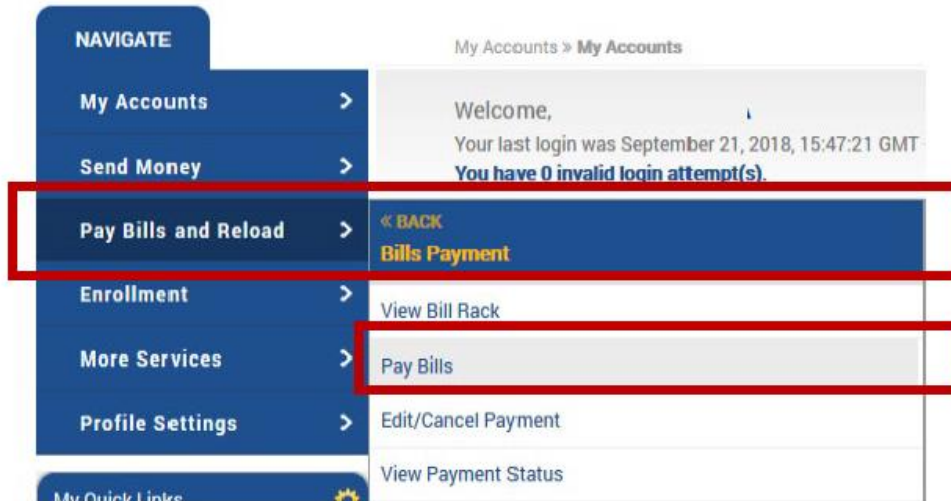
NAVIGATE

My Accounts >

Send Money >

Pay Bills and Reload >

Enrollment >

More Services >

Profile Settings >

My Quick Links

My Accounts » My Accounts

Welcome,

Your last login was September 21, 2018, 15:47:21 GMT

You have 0 invalid login attempt(s).

« BACK

Bills Payment

View Bill Rack

Pay Bills

Edit/Cancel Payment

View Payment Status